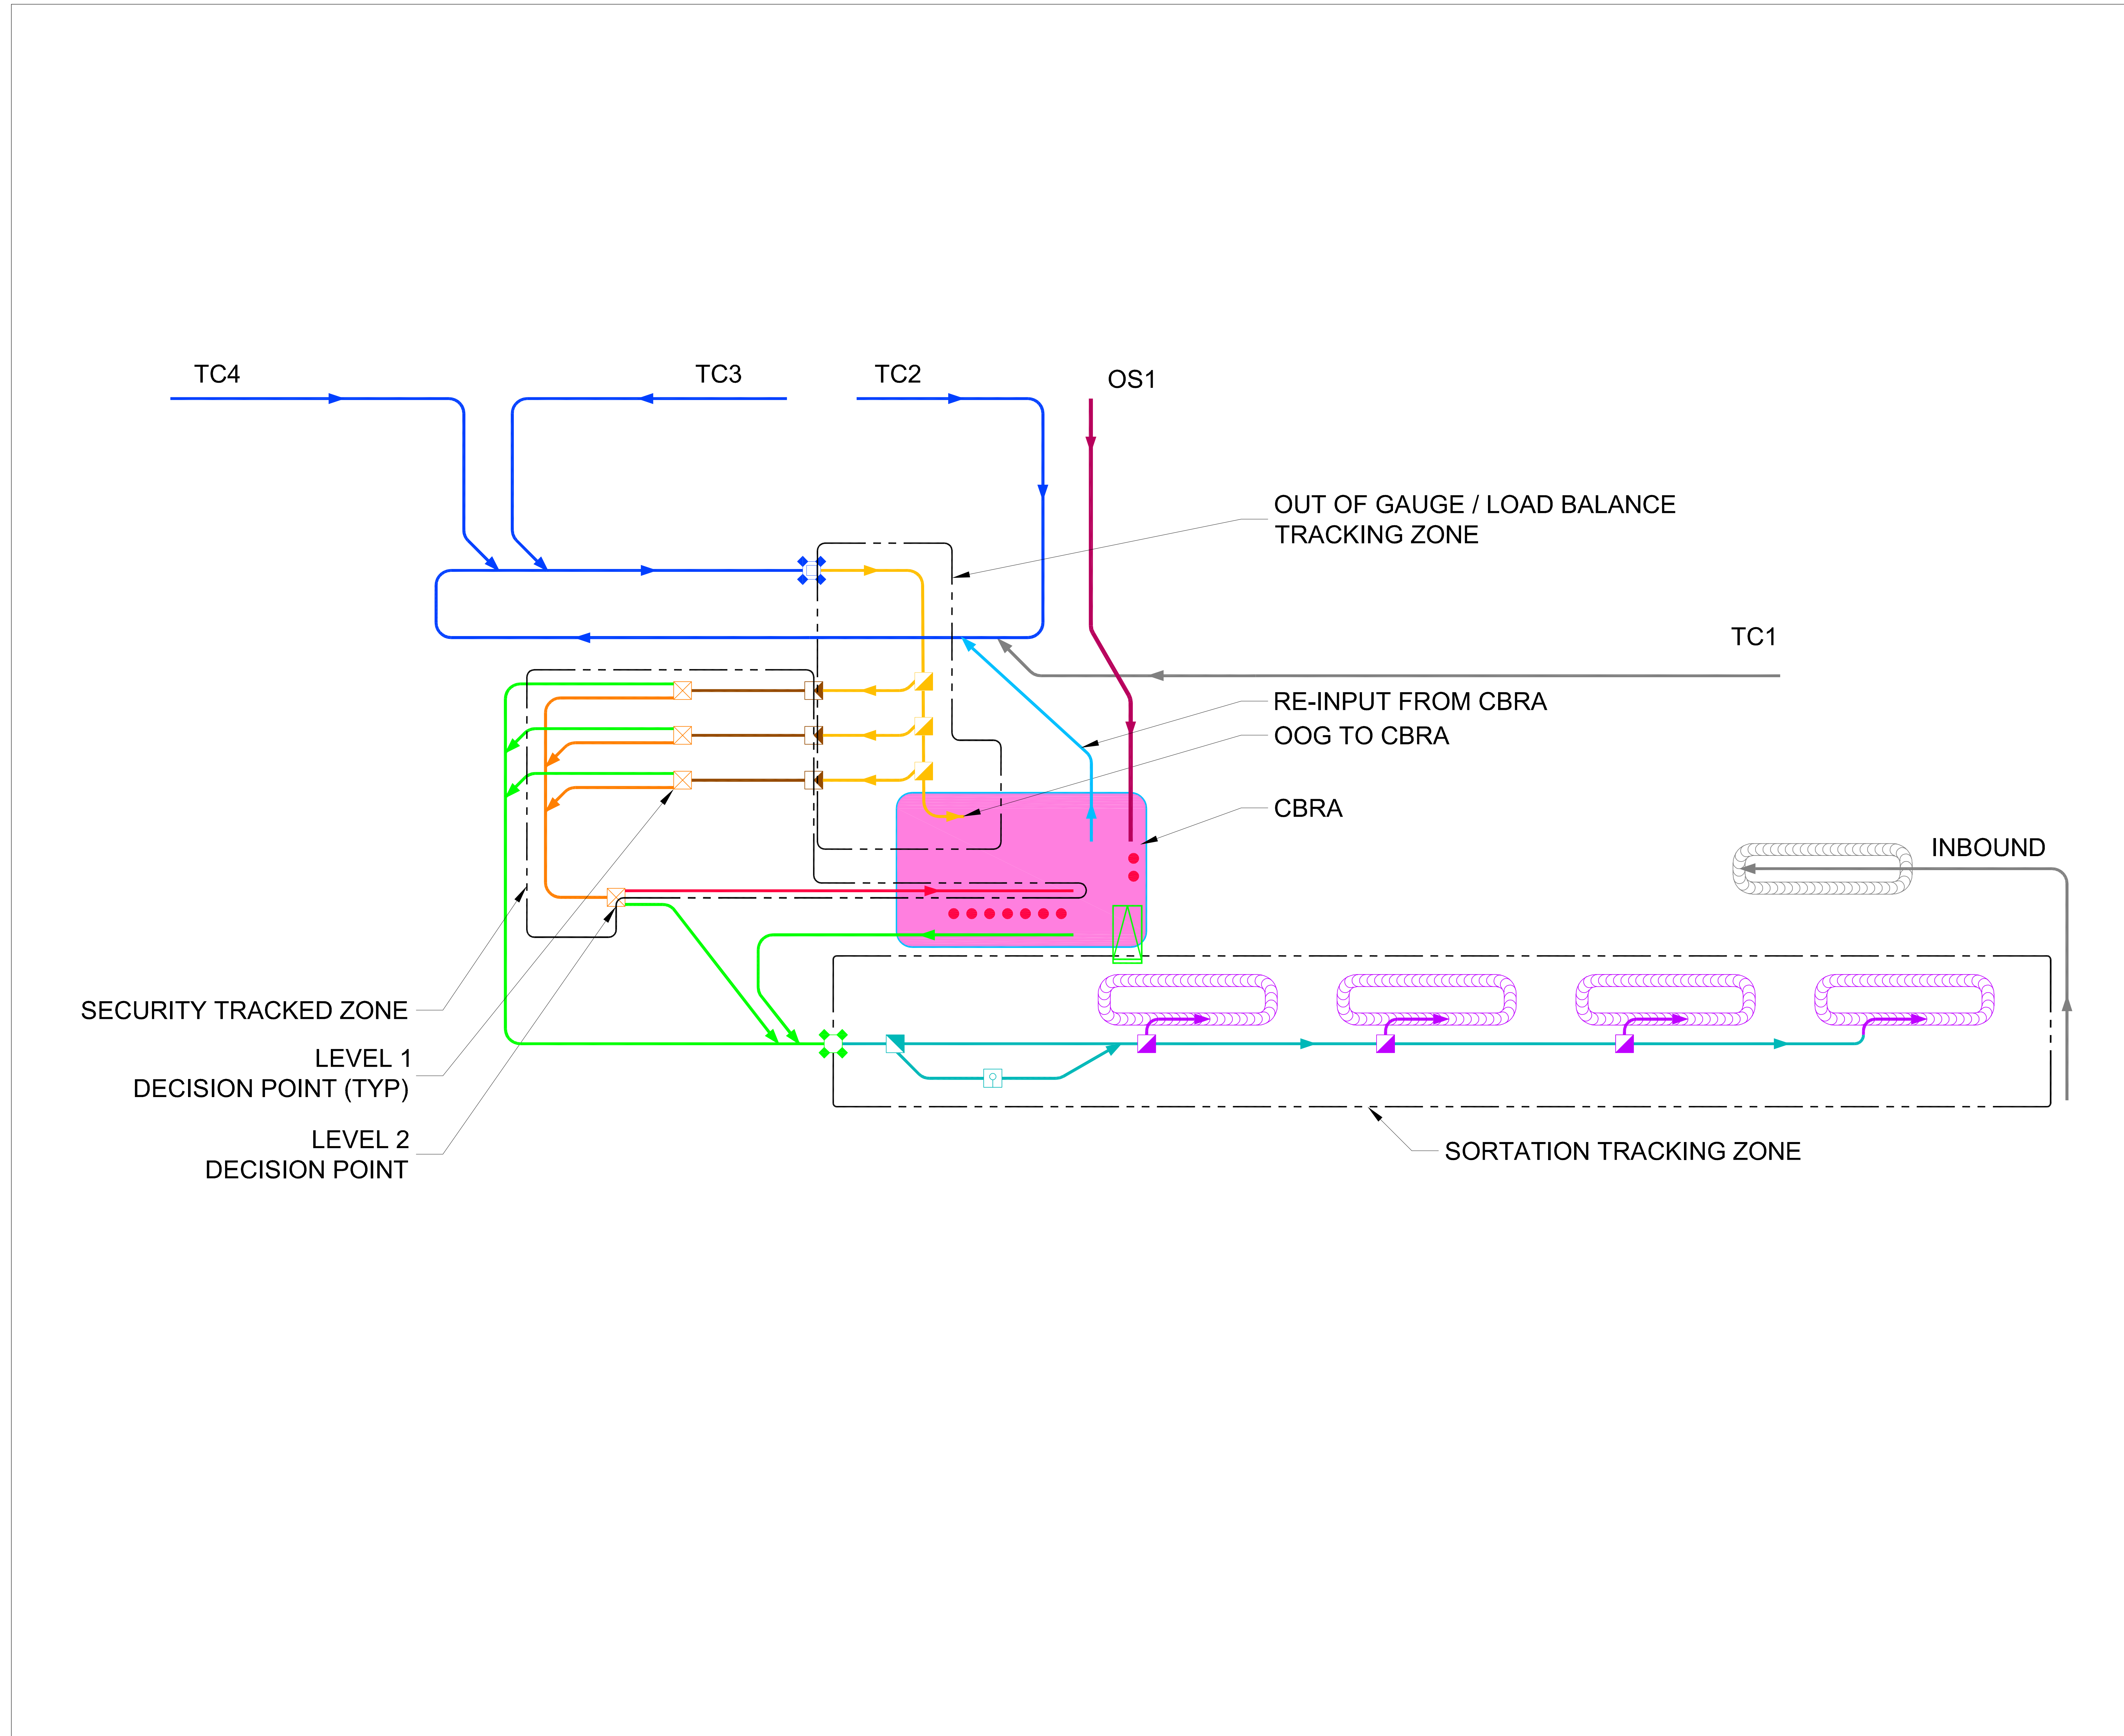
TC4

TC3

TC2

OS1

OUT OF GAUGE / LOAD BALANCE TRACKING ZONE

TC1

RE-INPUT FROM CBRA

OOG TO CBRA

CBRA

INBOUND

SECURITY TRACKED ZONE

LEVEL 1
DECISION POINT (TYP)

LEVEL 2
DECISION POINT

SORTATION TRACKING ZONE